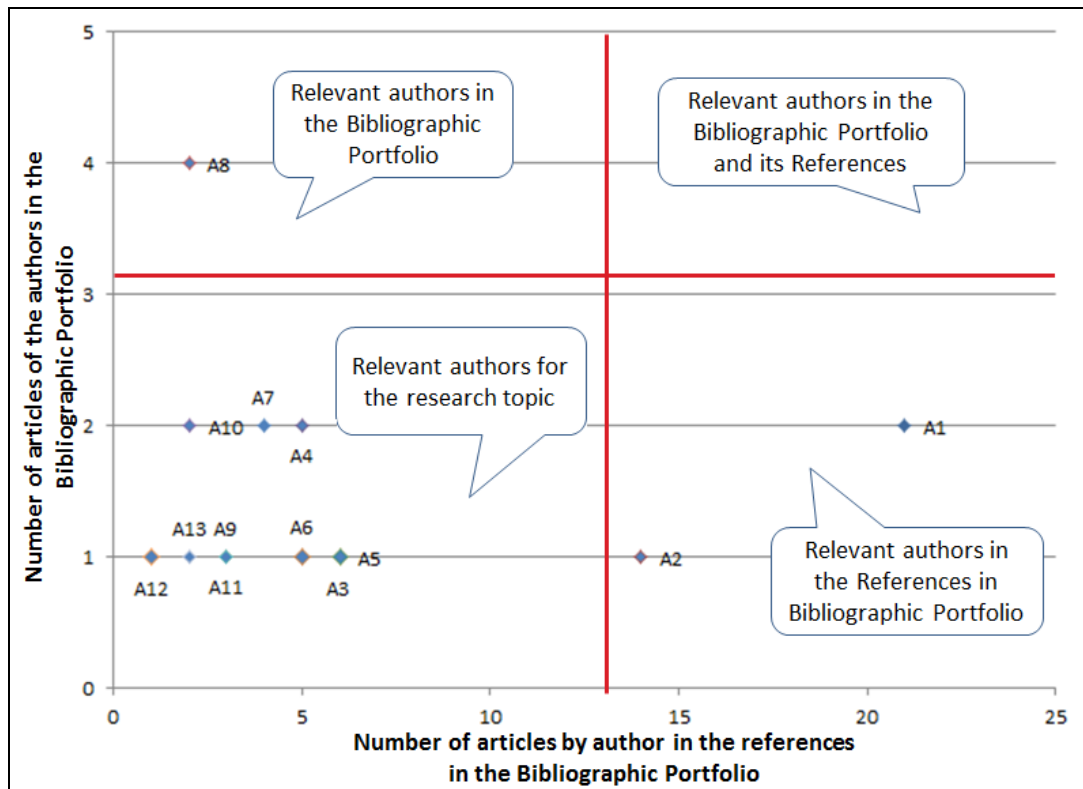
Number of articles of the authors in the Bibliographic Portfolio

5
4
3
2
1
0

Relevant authors in the Bibliographic Portfolio

Relevant authors in the Bibliographic Portfolio and its References

A8

Relevant authors for the research topic

A7
A10
A4
A1

A13 A9
A6
A12
A11
A5
A3
A2

Relevant authors in the References in Bibliographic Portfolio

0
5
10
15
20
25

Number of articles by author in the references in the Bibliographic Portfolio